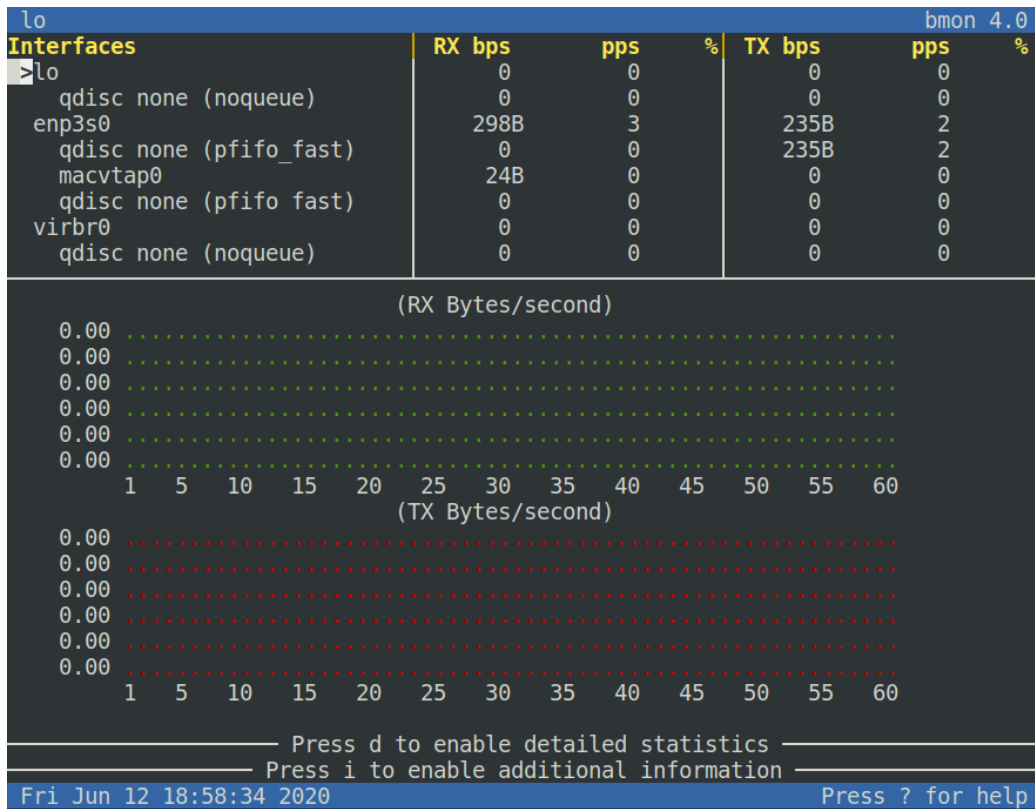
lo bmon 4.0

| Interfaces | RX bps | pps | % | TX bps | pps | % |
|---|---|---|---|---|---|---|
| >lo | 0 | 0 | | 0 | 0 | |
| qdisc none (noqueue) | 0 | 0 | | 0 | 0 | |
| enp3s0 | 298B | 3 | | 235B | 2 | |
| qdisc none (pfifo_fast) | 0 | 0 | | 235B | 2 | |
| macvtap0 | 24B | 0 | | 0 | 0 | |
| qdisc none (pfifo fast) | 0 | 0 | | 0 | 0 | |
| virbr0 | 0 | 0 | | 0 | 0 | |
| qdisc none (noqueue) | 0 | 0 | | 0 | 0 | |

(RX Bytes/second)
0.00
0.00
0.00
0.00
0.00
0.00
1 5 10 15 20 25 30 35 40 45 50 55 60

(TX Bytes/second)
0.00
0.00
0.00
0.00
0.00
0.00
1 5 10 15 20 25 30 35 40 45 50 55 60

Press d to enable detailed statistics
Press i to enable additional information

Fri Jun 12 18:58:34 2020 Press ? for help